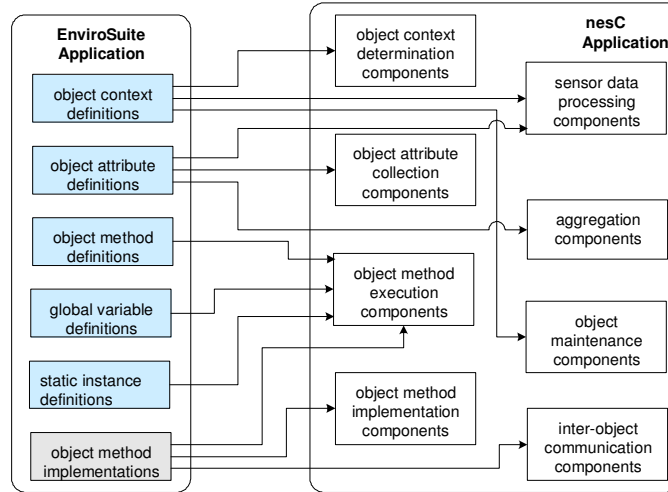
EnviroSuite Application

object context definitions

object attribute definitions

object method definitions

global variable definitions

static instance definitions

object method implementations

nesC Application

object context determination components

object attribute collection components

object method execution components

object method implementation components

sensor data processing components

aggregation components

object maintenance components

inter-object communication components